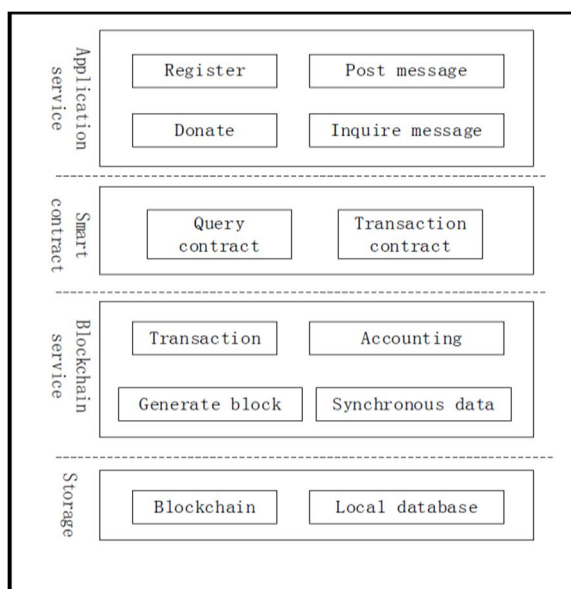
Application service

Register

Post message

Donate

Inquire message

Smart contract

Query contract

Transaction contract

Blockchain service

Transaction

Accounting

Generate block

Synchronous data

Storage

Blockchain

Local database